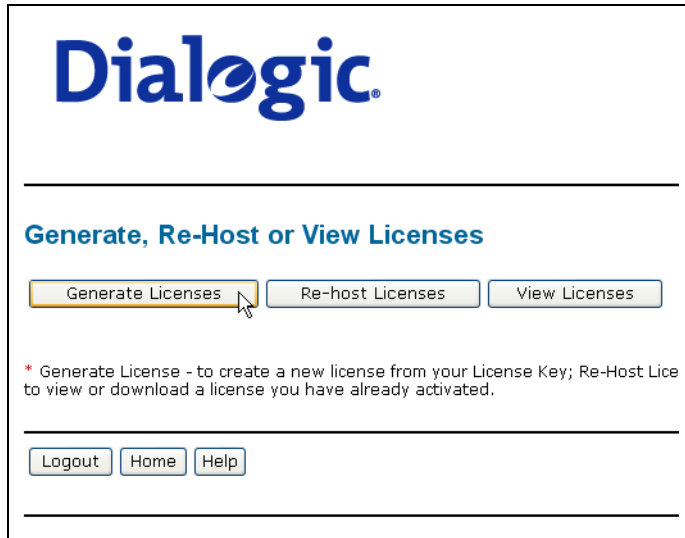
Dialogic.

Generate, Re-Host or View Licenses

Generate Licenses Re-host Licenses View Licenses

* Generate License - to create a new license from your License Key; Re-Host Lice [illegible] to view or download a license you have already activated.

Logout Home Help